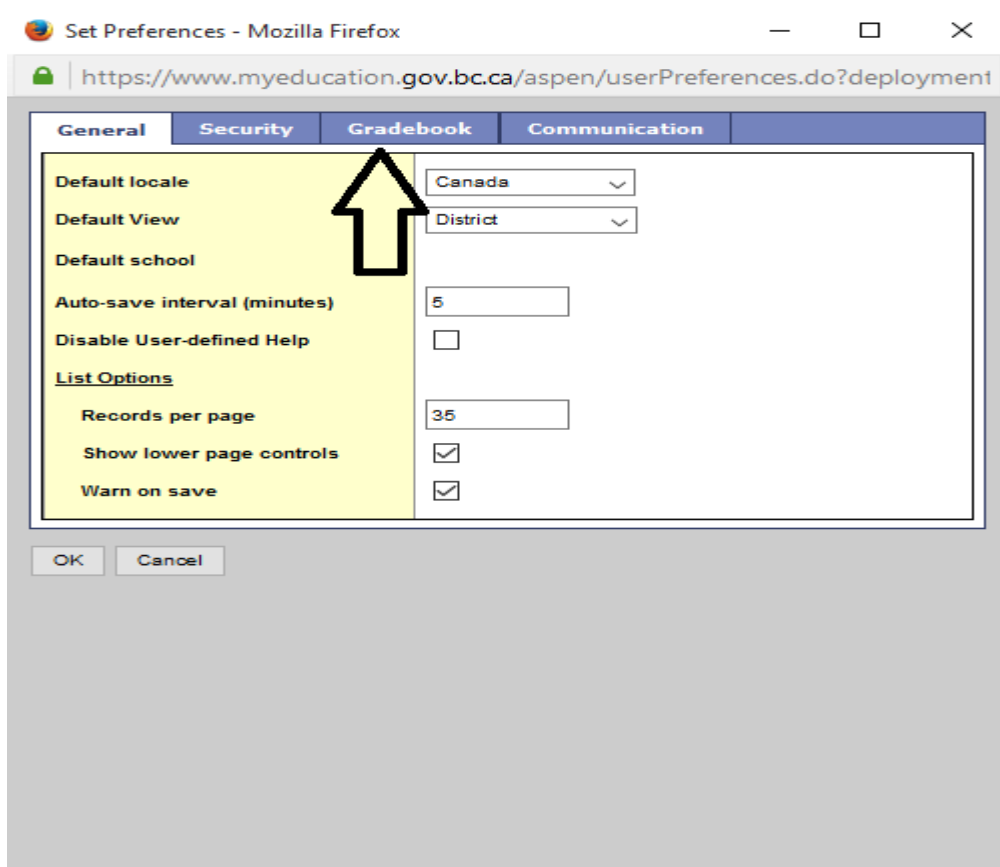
Set Preferences - Mozilla Firefox

https://www.myeducation.gov.bc.ca/aspen/userPreferences.do?deployment

General | Security | Gradebook | Communication

| | |
|---|---|
| Default locale | Canada |
| Default View | District |
| Default school | |
| Auto-save interval (minutes) | 5 |
| Disable User-defined Help | ☐ |
| List Options | |
| Records per page | 35 |
| Show lower page controls | ☑ |
| Warn on save | ☑ |

OK | Cancel